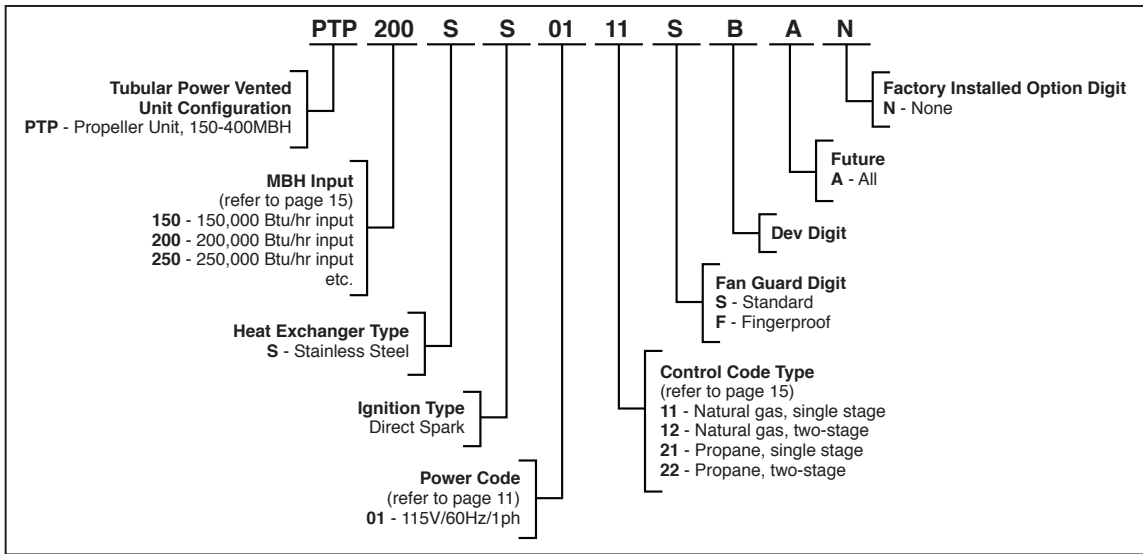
PTP 200 S S 01 11 S B A N

Tubular Power Vented Unit Configuration
PTP - Propeller Unit, 150-400MBH

MBH Input
(refer to page 15)
150 - 150,000 Btu/hr input
200 - 200,000 Btu/hr input
250 - 250,000 Btu/hr input
etc.

Heat Exchanger Type
S - Stainless Steel

Ignition Type
Direct Spark

Power Code
(refer to page 11)
01 - 115V/60Hz/1ph

Factory Installed Option Digit
N - None

Future
A - All

Dev Digit

Fan Guard Digit
S - Standard
F - Fingerproof

Control Code Type
(refer to page 15)
11 - Natural gas, single stage
12 - Natural gas, two-stage
21 - Propane, single stage
22 - Propane, two-stage